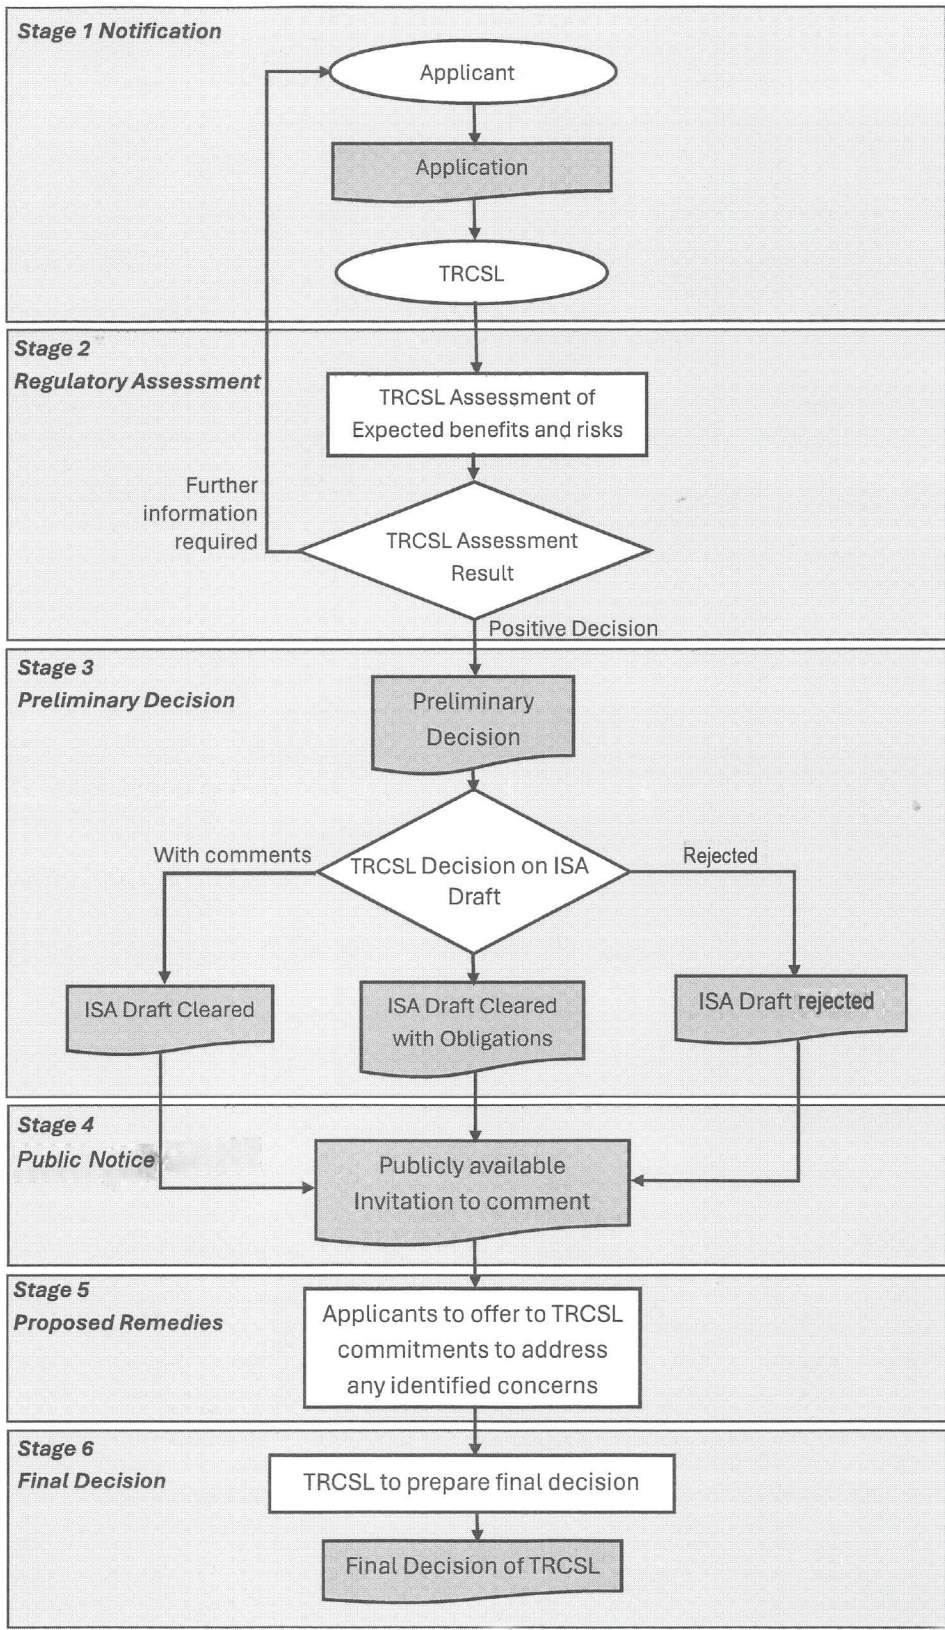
Stage 1 Notification

Applicant

Application

TRCSL

Stage 2
Regulatory Assessment

TRCSL Assessment of Expected benefits and risks

Further information required

TRCSL Assessment Result

Positive Decision

Stage 3
Preliminary Decision

Preliminary Decision

With comments

TRCSL Decision on ISA Draft

Rejected

ISA Draft Cleared

ISA Draft Cleared with Obligations

ISA Draft rejected

Stage 4
Public Notice

Publicly available Invitation to comment

Stage 5
Proposed Remedies

Applicants to offer to TRCSL commitments to address any identified concerns

Stage 6
Final Decision

TRCSL to prepare final decision

Final Decision of TRCSL